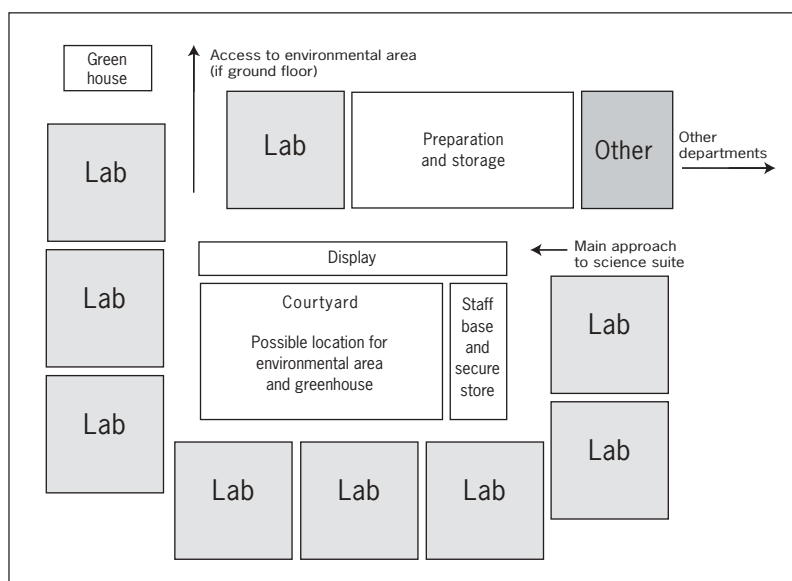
Green house

Access to environmental area (if ground floor)

Lab

Lab

Preparation and storage

Other

Other departments

Display

Main approach to science suite

Lab

Courtyard

Possible location for environmental area and greenhouse

Staff base and secure store

Lab

Lab

Lab

Lab

Lab

Lab